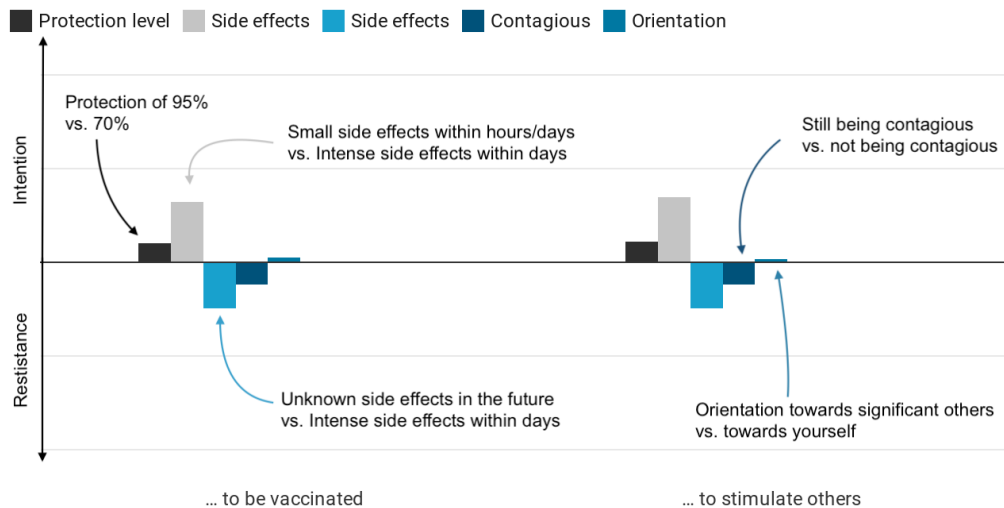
Protection level Side effects Side effects Contagious Orientation

Intention

Resistance

Protection of 95% vs. 70%

Small side effects within hours/days vs. Intense side effects within days

Still being contagious vs. not being contagious

Unknown side effects in the future vs. Intense side effects within days

Orientation towards significant others vs. towards yourself

… to be vaccinated

… to stimulate others